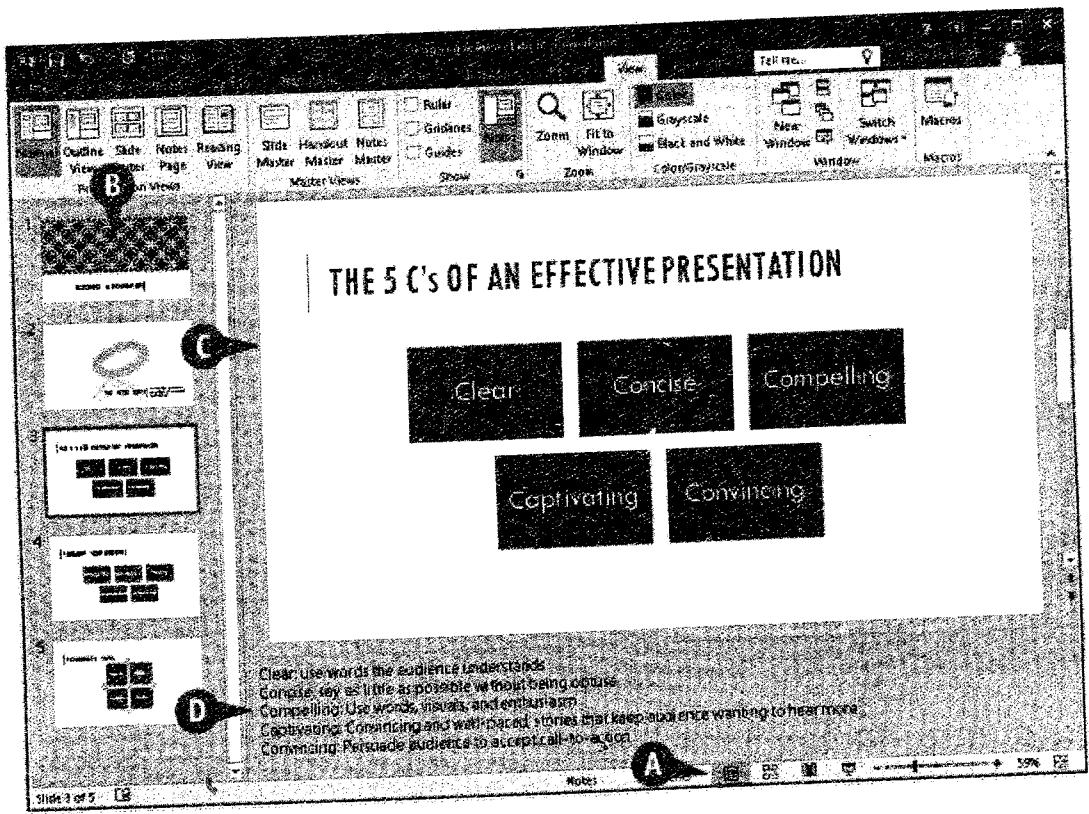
View

Tell me...

Normal Outline View Slide Sorter Notes Page Reading View

Presentation Views

Slide Master Handout Master Notes Master

Master Views

Ruler

Gridlines

Guides

Show

Notes

Zoom Fit to Window

Zoom

Color

Grayscale

Black and White

Color/Grayscale

New Window

Switch Windows

Window

Macros

Macros

B

C

D

A

1

2

3

4

5

THE 5 C's OF AN EFFECTIVE PRESENTATION

Clear

Concise

Compelling

Captivating

Convincing

Clear: Use words the audience understands

Concise: Say as little as possible without being obtuse

Compelling: Use words, visuals, and enthusiasm

Captivating: Convincing and well-paced stories that keep audience wanting to hear more

Convincing: Persuade audience to accept call-to-action

Slide 3 of 5

Notes

59%